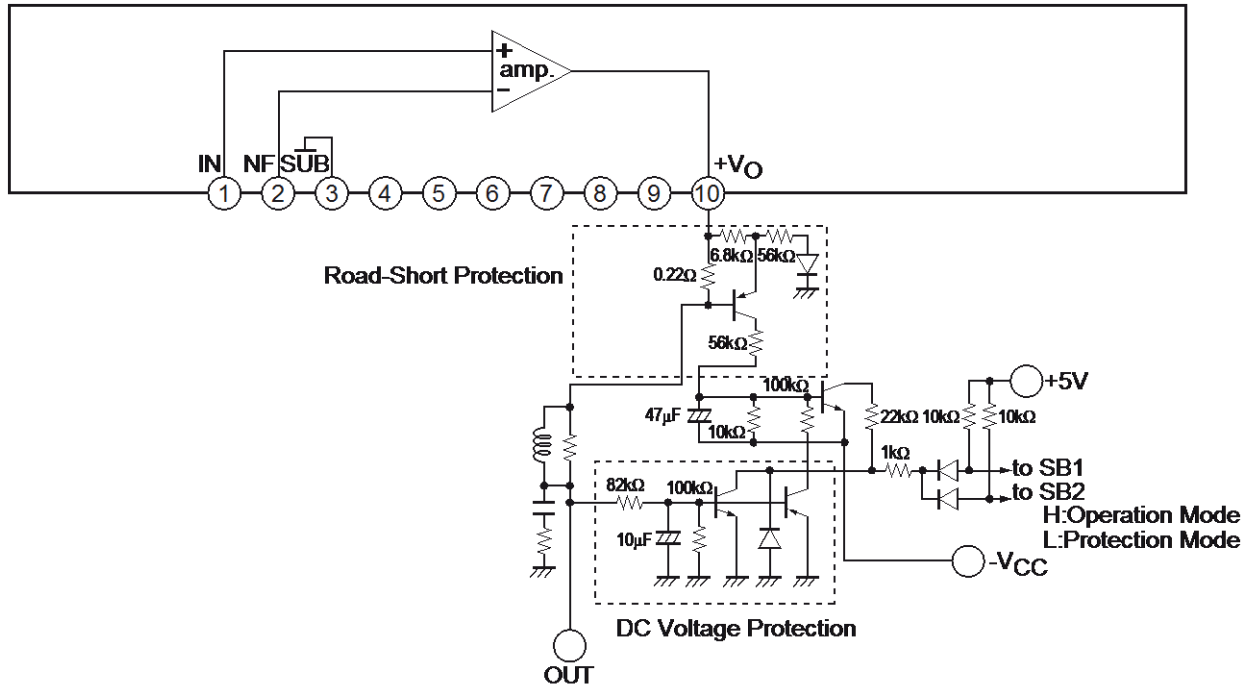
+
amp.
−
IN NF SUB
+V$_O$
1 2 3 4 5 6 7 8 9 10
Road-Short Protection
0.22Ω
6.8kΩ 56kΩ
56kΩ
100kΩ
+5V
47μF
10kΩ
22kΩ 10kΩ 10kΩ
1kΩ
to SB1
to SB2
H:Operation Mode
L:Protection Mode
82kΩ 100kΩ
10μF
-V$_{CC}$
DC Voltage Protection
OUT